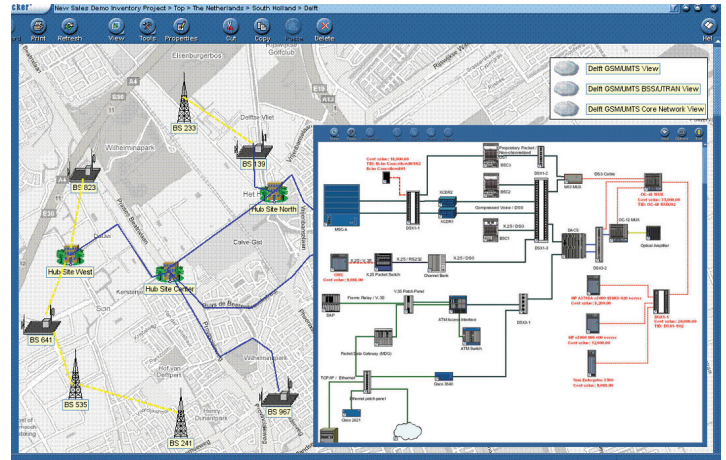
cker

New Salesx Demo Inventory Project > Top > The Netherlands > South Holland > Delft

Print Refresh View Tools Properties Cut Copy Paste Delete Hel

Delft GSM/UMTS View
Delft GSM/UMTS BSS/UTRAN View
Delft GSM/UMTS Core Network View

Ellenburgerbos
Golfclub
BS 233
BS 139
Wilhelminapark
BS 823
Hub Site North
Hub Site West
Calve-Gist
Hub Site Center
Kerstanje
BS 641
BS 535
BS 241
BS 967

Cost value: $8,000.00
TID: Brian Consolidated/082
Brian Consolidated/01
Proprietary Packet Multiplexer
BSC1
BSC2
BSC3
XCDR2
XCDR1
DSX1-1
DSX1-2
Compressed Voice / DS0
X.25 / DS0
MSC-A
X.25 Packet Switch
X.25 / RS232
Channel Bank
OMC
Cost value: $000.00
DACS
DS3 Cortex
M13 MUX
OC-48 MUX
Cost value: 23,000.00
TID: OC-48 MUX1
OC-12 MUX
Optical Amplifier
DDS3-2
Frame Relay / V.35
V.35 Patch Panel
SMP
ATM Switch Interface
ATM Switch
DSX1-1
Packet Data Gateway (MDG)
TCP/IP / Ethernet
Cisco 3540
Ethernet patch panel
Cisco 2621
Cost value: 1,000.00
Cost value: 20,000.00
TID: DSX1-NQ
Cost value: 12,000.00
Cost value: 8,000.00